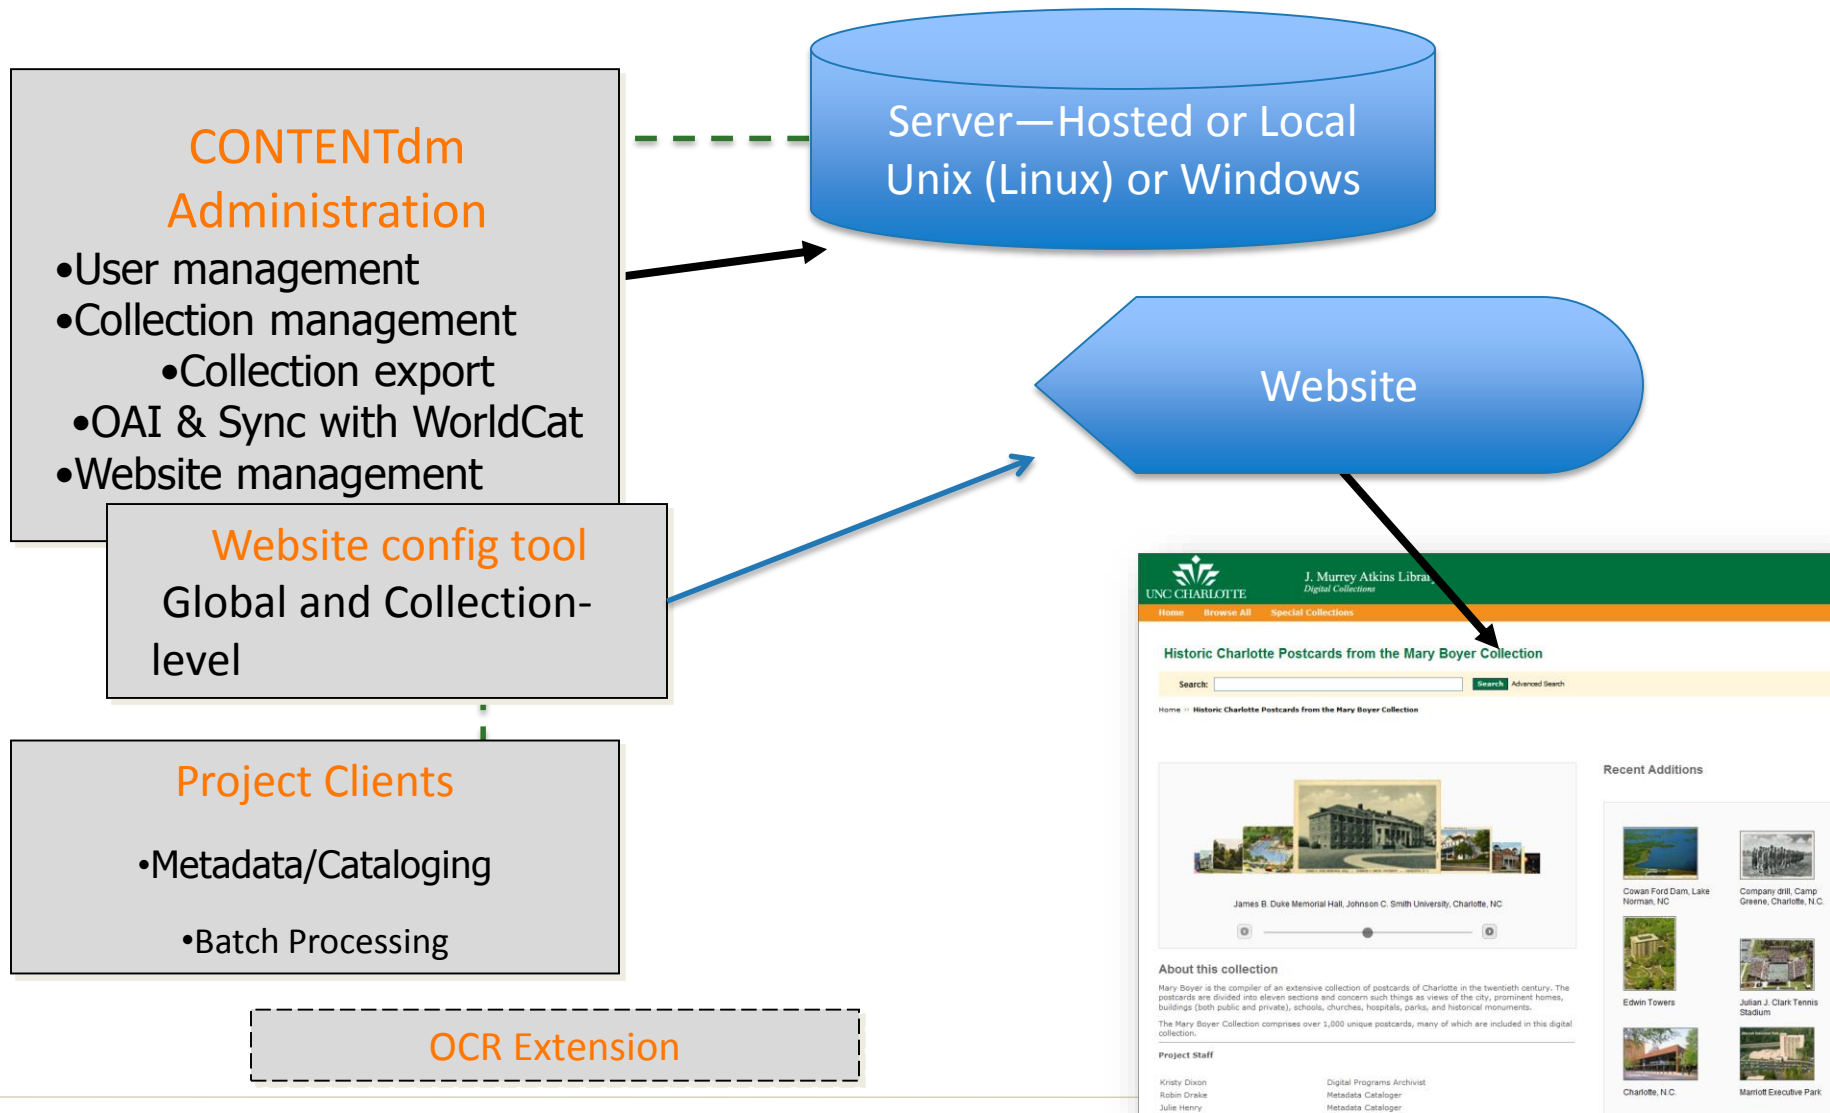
CONTENTdm Administration
•User management
•Collection management
•Collection export
•OAI & Sync with WorldCat
•Website management

Server—Hosted or Local
Unix (Linux) or Windows

Website

Website config tool
Global and Collection-level

Project Clients
•Metadata/Cataloging
•Batch Processing

OCR Extension

UNC CHARLOTTE
J. Murrey Atkins Library
Digital Collections
Home Browse All Special Collections

Historic Charlotte Postcards from the Mary Boyer Collection
Search: Search Advanced Search
Home :: Historic Charlotte Postcards from the Mary Boyer Collection

James B. Duke Memorial Hall, Johnson C. Smith University, Charlotte, NC

About this collection
Mary Boyer is the compiler of an extensive collection of postcards of Charlotte in the twentieth century. The postcards are divided into eleven sections and concern such things as views of the city, prominent homes, buildings (both public and private), schools, churches, hospitals, parks, and historical monuments.
The Mary Boyer Collection comprises over 1,000 unique postcards, many of which are included in this digital collection.

Project Staff
Kristy Dixon Digital Programs Archivist
Robin Drake Metadata Cataloger
Julie Henry Metadata Cataloger

Recent Additions
Cowan Ford Dam, Lake Norman, NC
Company drill, Camp Greene, Charlotte, N.C.
Edwin Towers
Julian J. Clark Tennis Stadium
Charlotte, N.C.
Marriott Executive Park